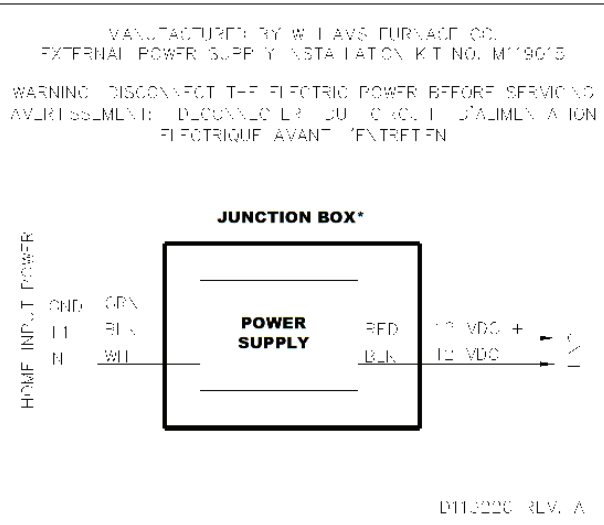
MANUFACTURED BY WILLIAMS FURNACE CO.
EXTERNAL POWER SUPPLY INSTALLATION KIT NO. M119015

WARNING: DISCONNECT THE ELECTRIC POWER BEFORE SERVICING
AVERTISSEMENT: DECONNECTER LE CIRCUIT D'ALIMENTATION ELECTRIQUE AVANT L'ENTRETIEN

JUNCTION BOX*

HOME INPUT POWER

GND
L1
N

GRN
BLK
WH

POWER SUPPLY

RED
BLK

12 VDC +
12 VDC -

D119220 REV. A